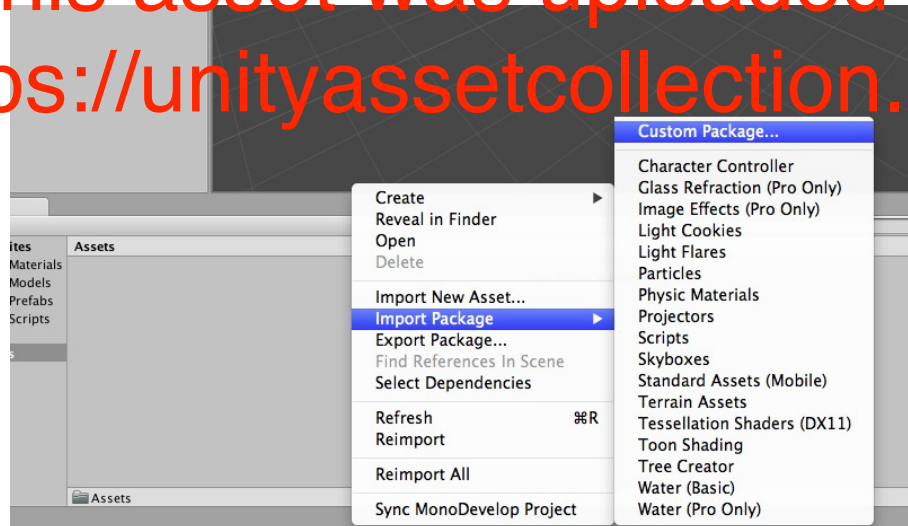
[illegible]his asset was uploaded
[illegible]s://unityassetcollection.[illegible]

Custom Package...
Character Controller
Glass Refraction (Pro Only)
Image Effects (Pro Only)
Light Cookies
Light Flares
Particles
Physic Materials
Projectors
Scripts
Skyboxes
Standard Assets (Mobile)
Terrain Assets
Tessellation Shaders (DX11)
Toon Shading
Tree Creator
Water (Basic)
Water (Pro Only)

Create
Reveal in Finder
Open
Delete
Import New Asset...
Import Package
Export Package...
Find References In Scene
Select Dependencies
Refresh ⌘R
Reimport
Reimport All
Sync MonoDevelop Project

ites
Materials
Models
Prefabs
Scripts
Assets
Assets